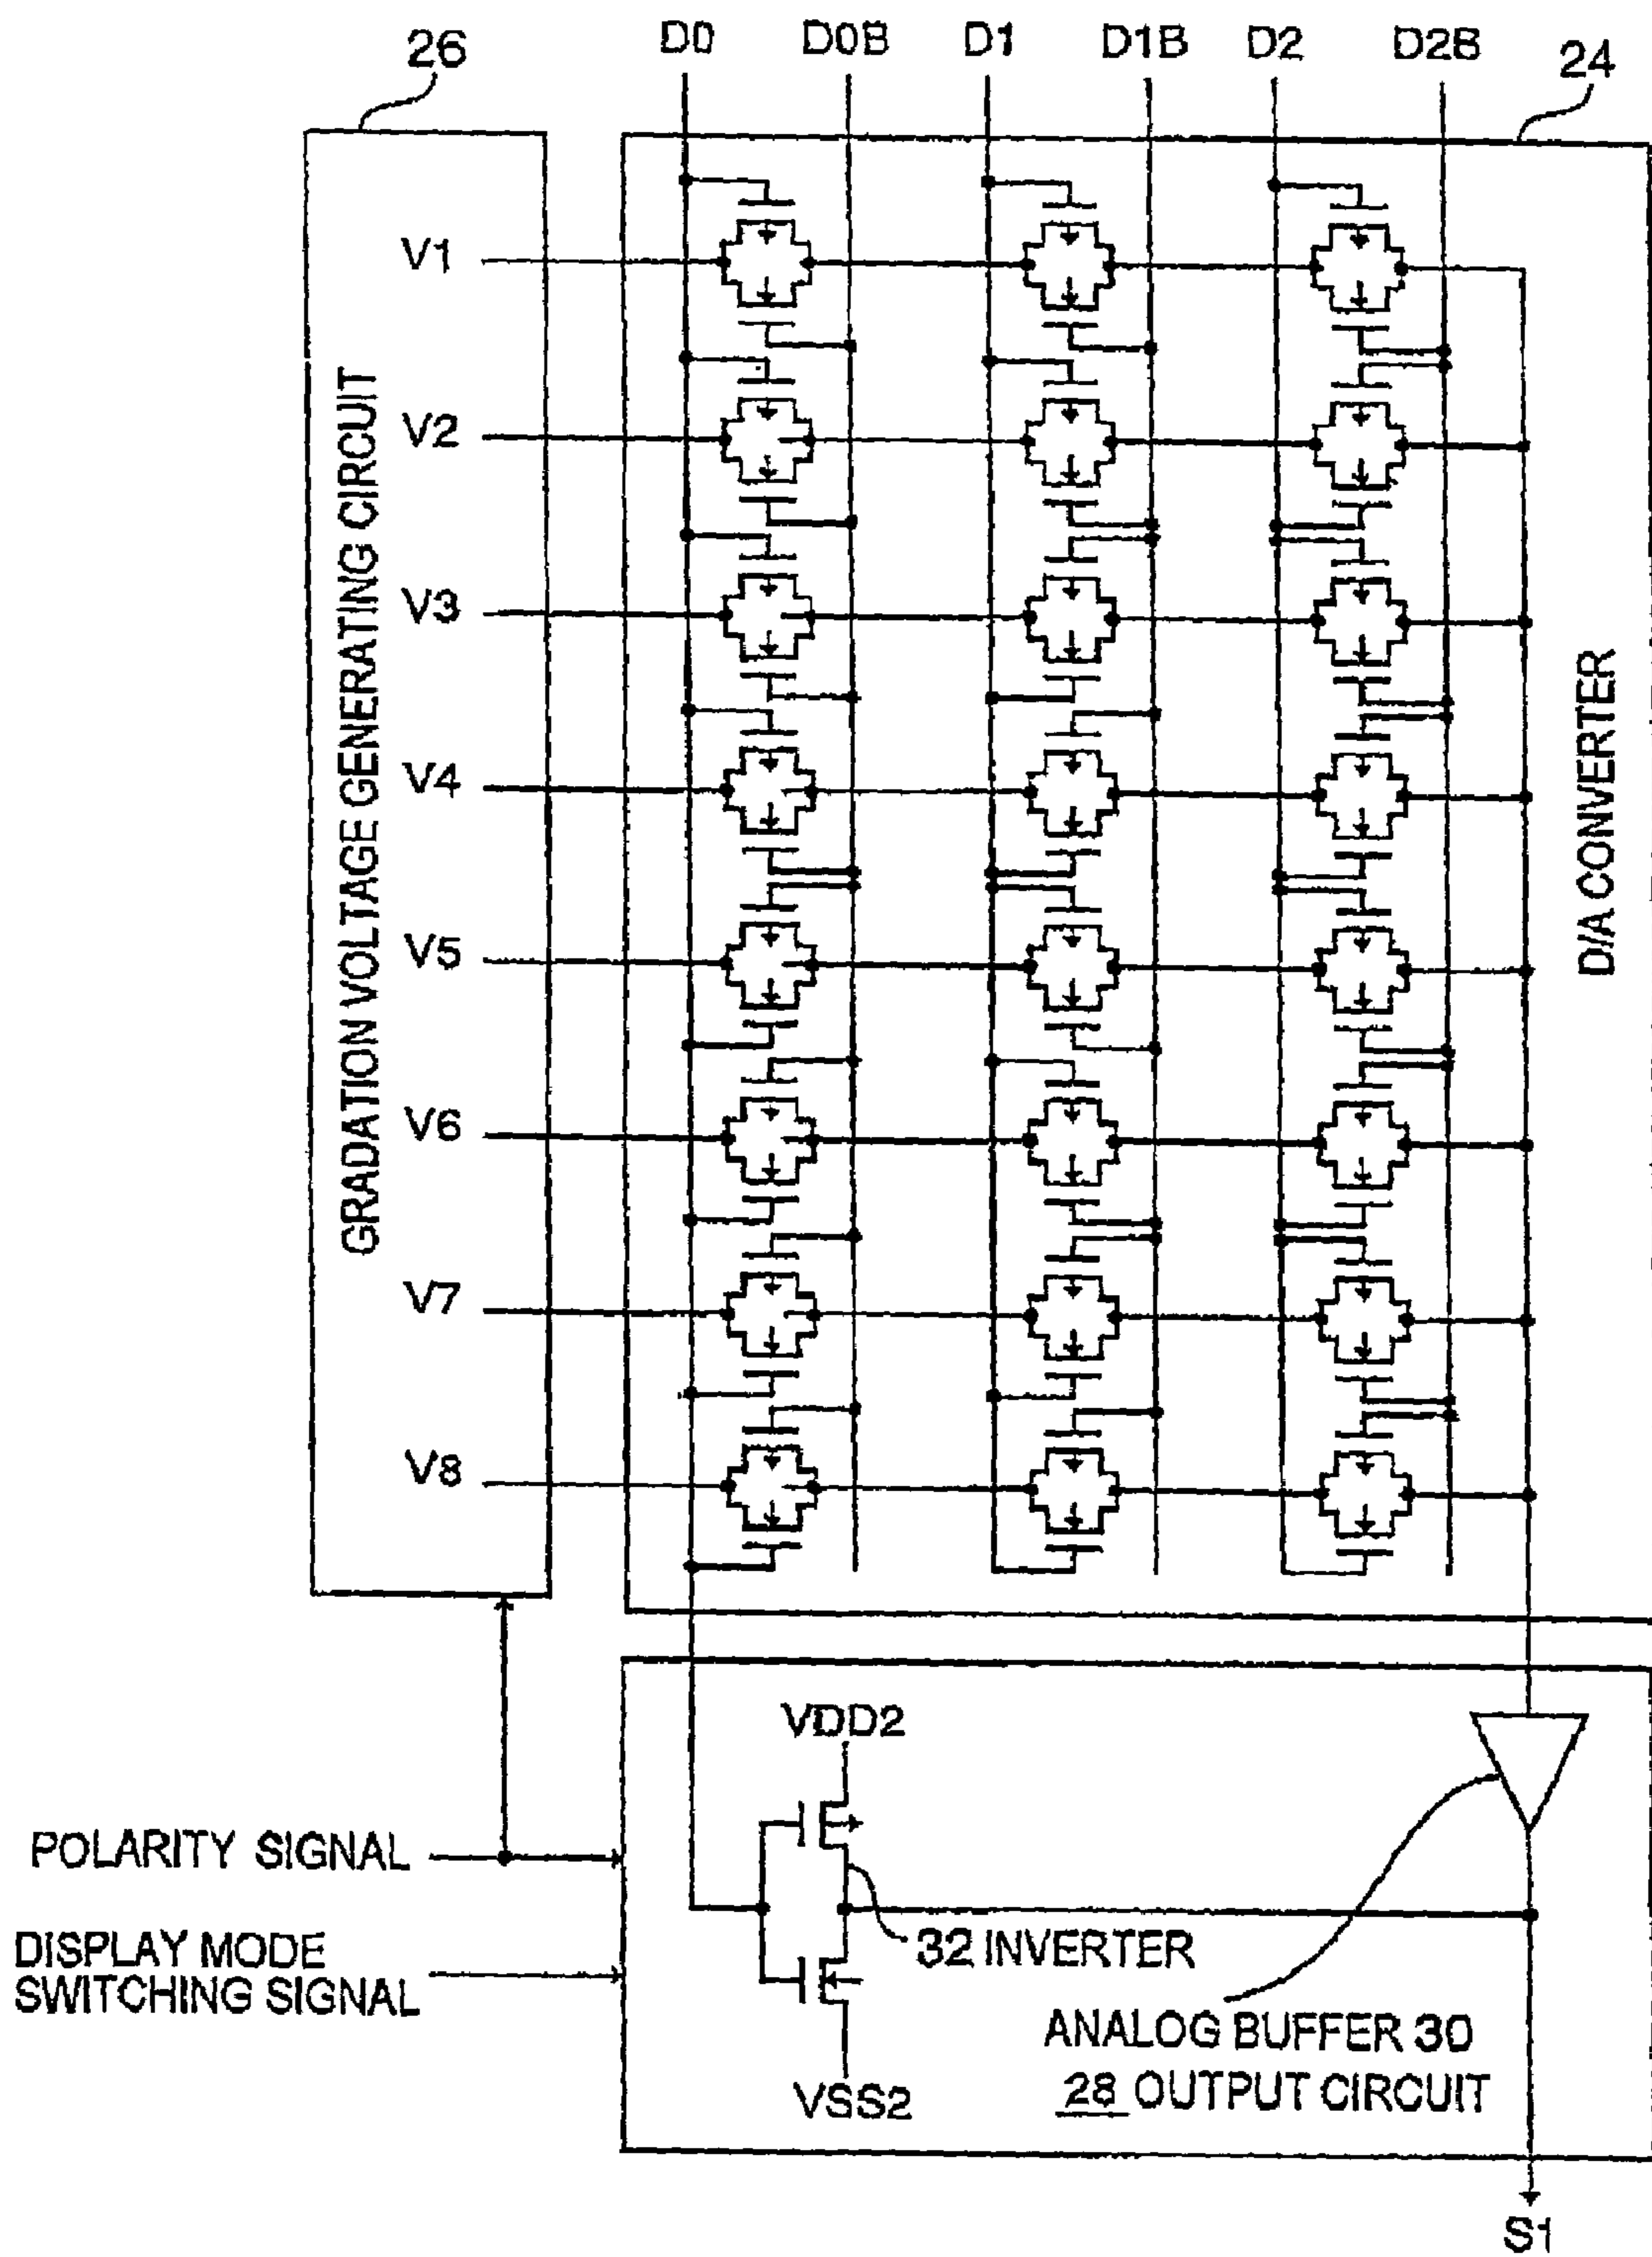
26

D0 D0B D1 D1B D2 D2B

24

GRADATION VOLTAGE GENERATING CIRCUIT

V1

V2

V3

V4

V5

V6

V7

V8

D/A CONVERTER

VDD2

POLARITY SIGNAL

DISPLAY MODE SWITCHING SIGNAL

32 INVERTER

ANALOG BUFFER 30

VSS2

28 OUTPUT CIRCUIT

S1